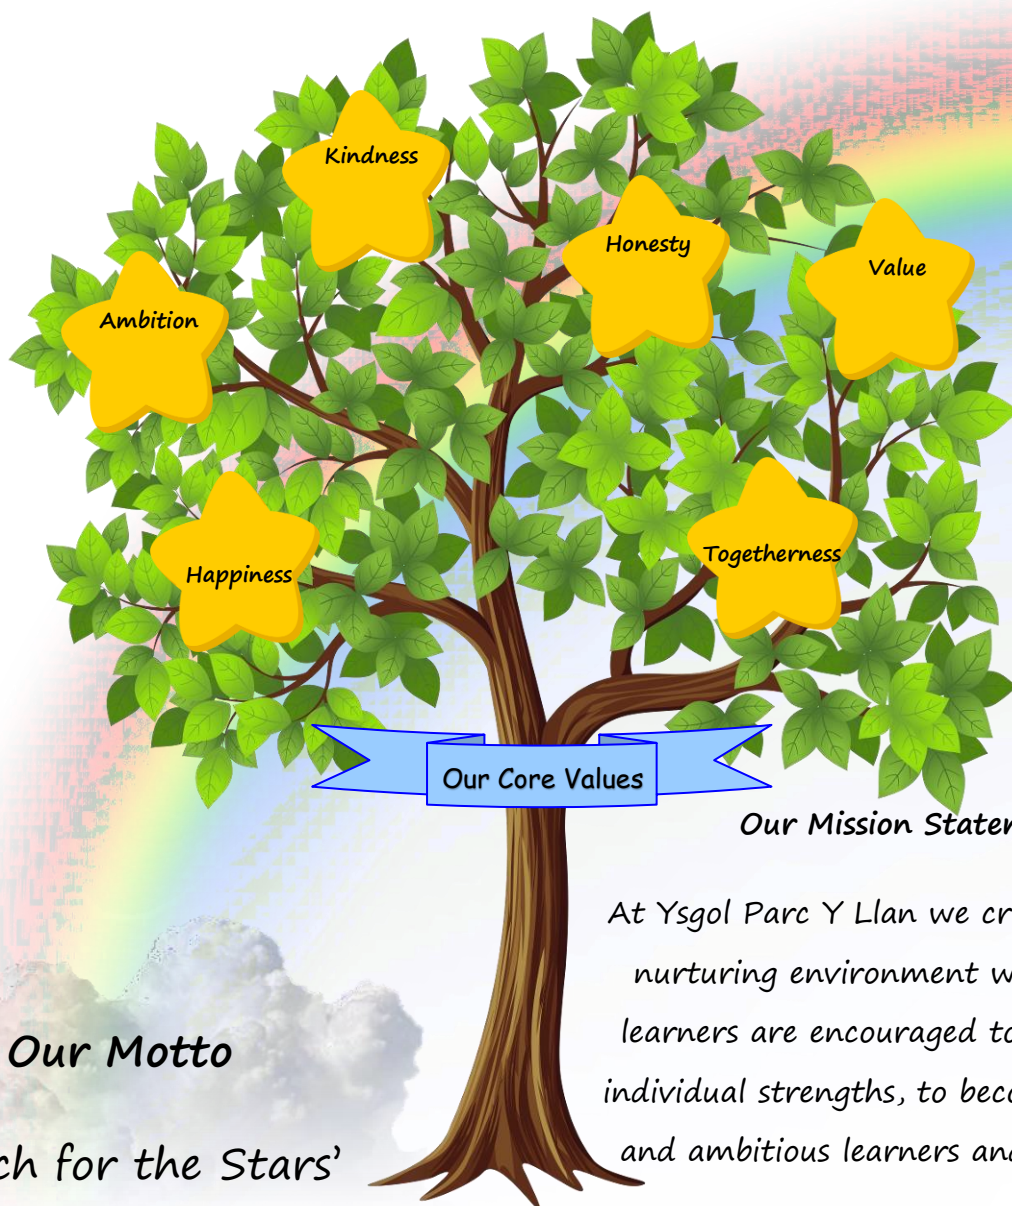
Kindness

Honesty

Value

Ambition

Happiness

Togetherness

Our Core Values

Our Mission Staten

At Ysgol Parc Y Llan we cr nurturing environment w learners are encouraged to individual strengths, to beco and ambitious learners and

Our Motto

ch for the Stars'